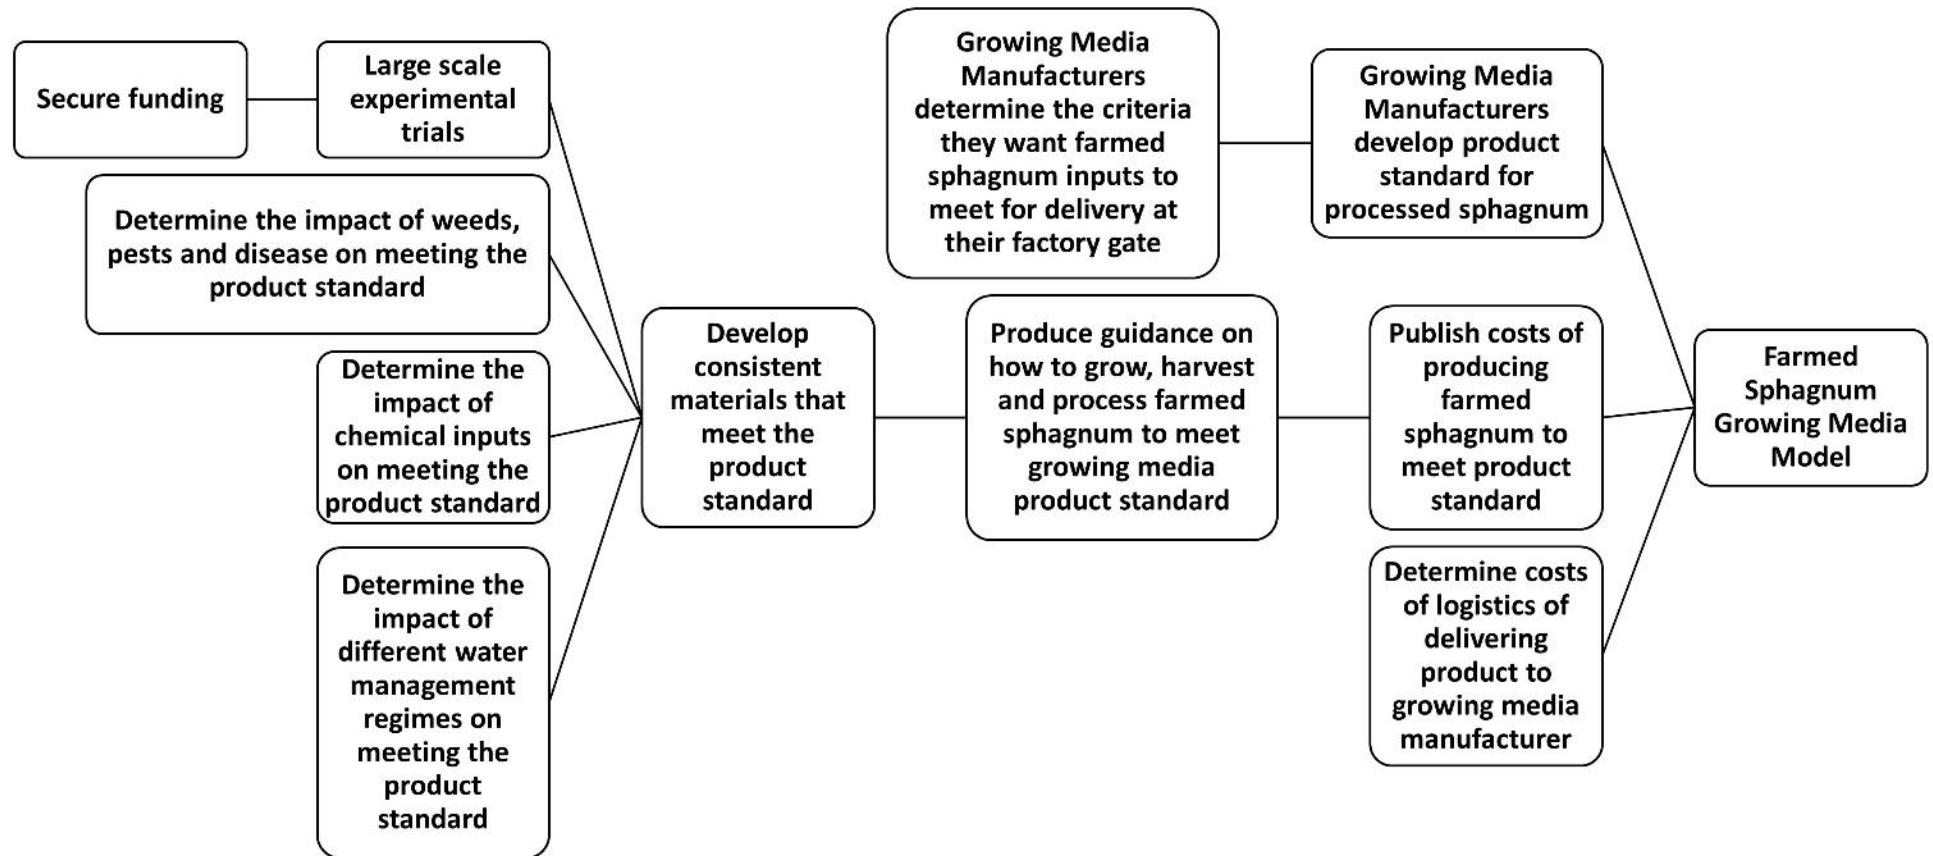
Secure funding

Large scale experimental trials

Determine the impact of weeds, pests and disease on meeting the product standard

Determine the impact of chemical inputs on meeting the product standard

Determine the impact of different water management regimes on meeting the product standard

Develop consistent materials that meet the product standard

Growing Media Manufacturers determine the criteria they want farmed sphagnum inputs to meet for delivery at their factory gate

Produce guidance on how to grow, harvest and process farmed sphagnum to meet growing media product standard

Growing Media Manufacturers develop product standard for processed sphagnum

Publish costs of producing farmed sphagnum to meet product standard

Determine costs of logistics of delivering product to growing media manufacturer

Farmed Sphagnum Growing Media Model